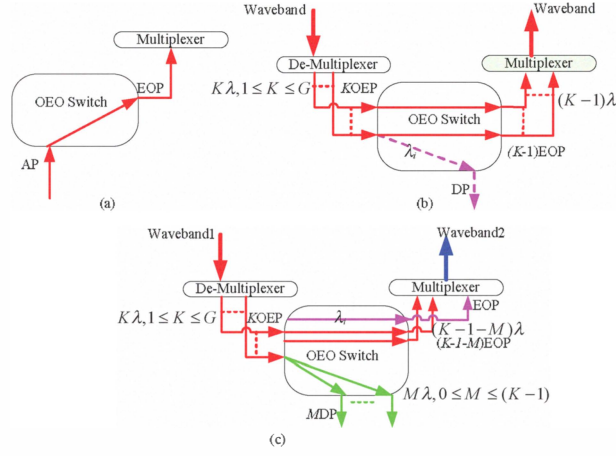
Multiplexer

OEO Switch

EOP

AP

(a)

Waveband

Waveband

De-Multiplexer

Multiplexer

$K\lambda, 1 \leq K \leq G$

$K$OEP

OEO Switch

$(K-1)\lambda$

$\lambda_i$

($K$-1)EOP

DP

(b)

Waveband1

Waveband2

De-Multiplexer

Multiplexer

EOP

$K\lambda, 1 \leq K \leq G$

$K$OEP

$\lambda_i$

$(K-1-M)\lambda$

($K$-1-$M$)EOP

OEO Switch

$M\lambda, 0 \leq M \leq (K-1)$

$M$DP

(c)